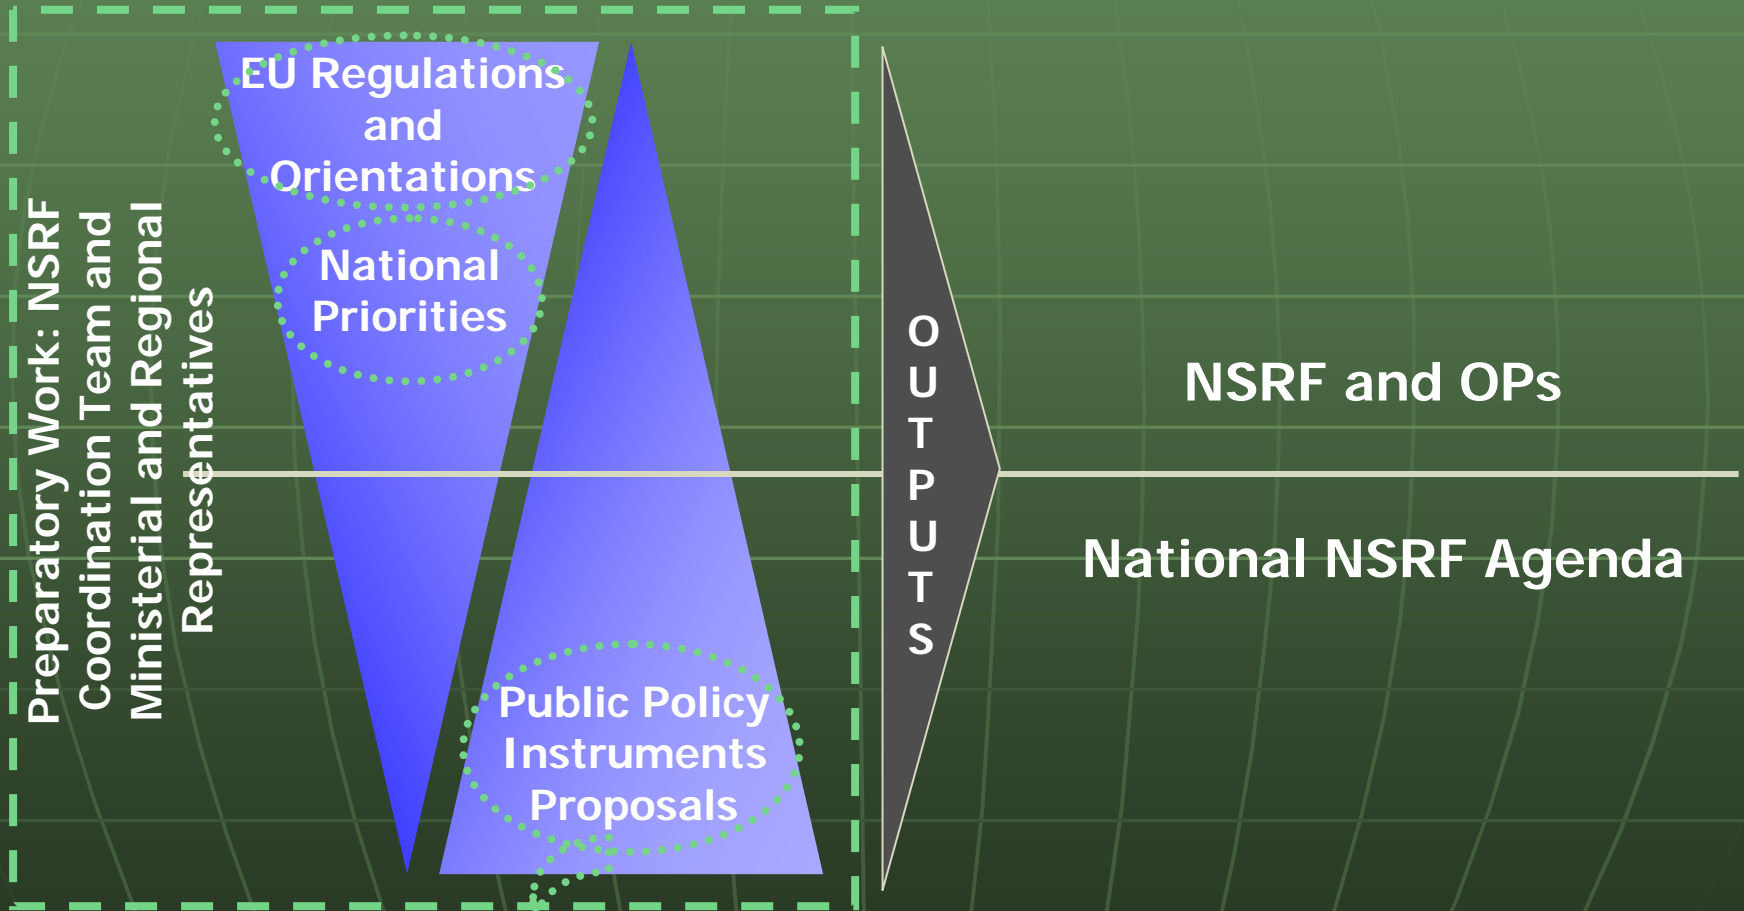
Preparatory Work: NSRF Coordination Team and Ministerial and Regional Representatives

EU Regulations and Orientations

National Priorities

Public Policy Instruments Proposals

OUTPUTS

NSRF and OPs

National NSRF Agenda